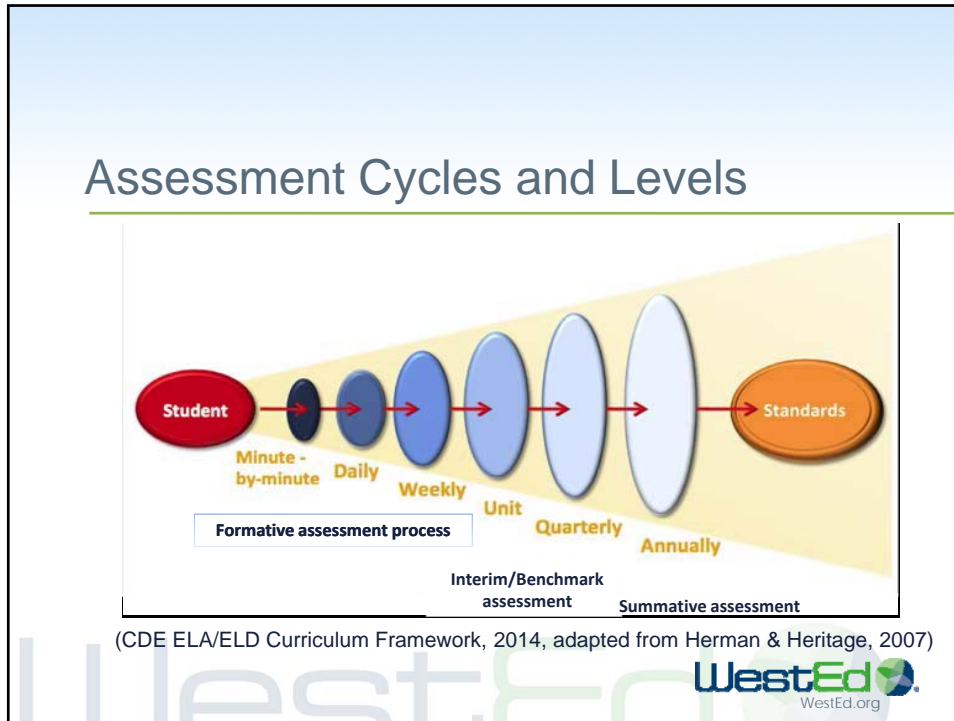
Assessment Cycles and Levels

Student

Standards

Minute - by-minute

Daily

Weekly

Unit

Quarterly

Annually

Formative assessment process

Interim/Benchmark assessment

Summative assessment

(CDE ELA/ELD Curriculum Framework, 2014, adapted from Herman & Heritage, 2007)

WestEd

WestEd.org